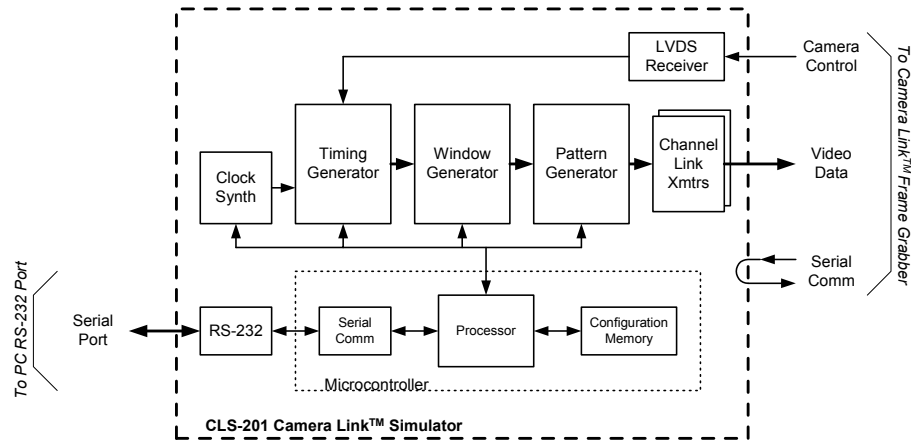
LVDS Receiver

Camera Control

To Camera Link$^{TM}$ Frame Grabber

Timing Generator

Window Generator

Pattern Generator

Channel Link Xmtrs

Video Data

Clock Synth

Serial Comm

To PC RS-232 Port

Serial Port

RS-232

Serial Comm

Processor

Configuration Memory

Microcontroller

CLS-201 Camera Link$^{TM}$ Simulator